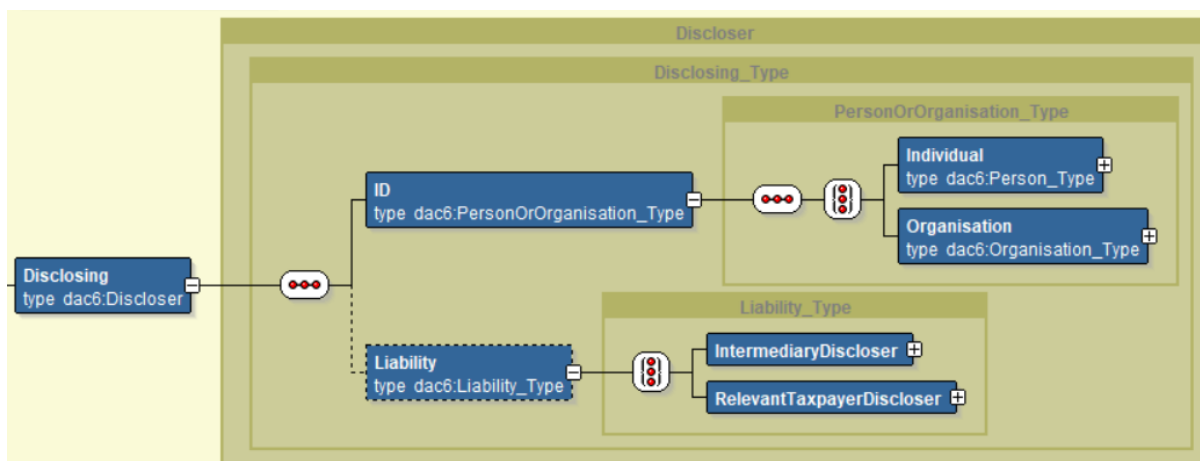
Discloser

Disclosing_Type

PersonOrOrganisation_Type

Individual
type dac6:Person_Type

Organisation
type dac6:Organisation_Type

ID
type dac6:PersonOrOrganisation_Type

Disclosing
type dac6:Discloser

Liability_Type

Liability
type dac6:Liability_Type

IntermediaryDiscloser

RelevantTaxpayerDiscloser